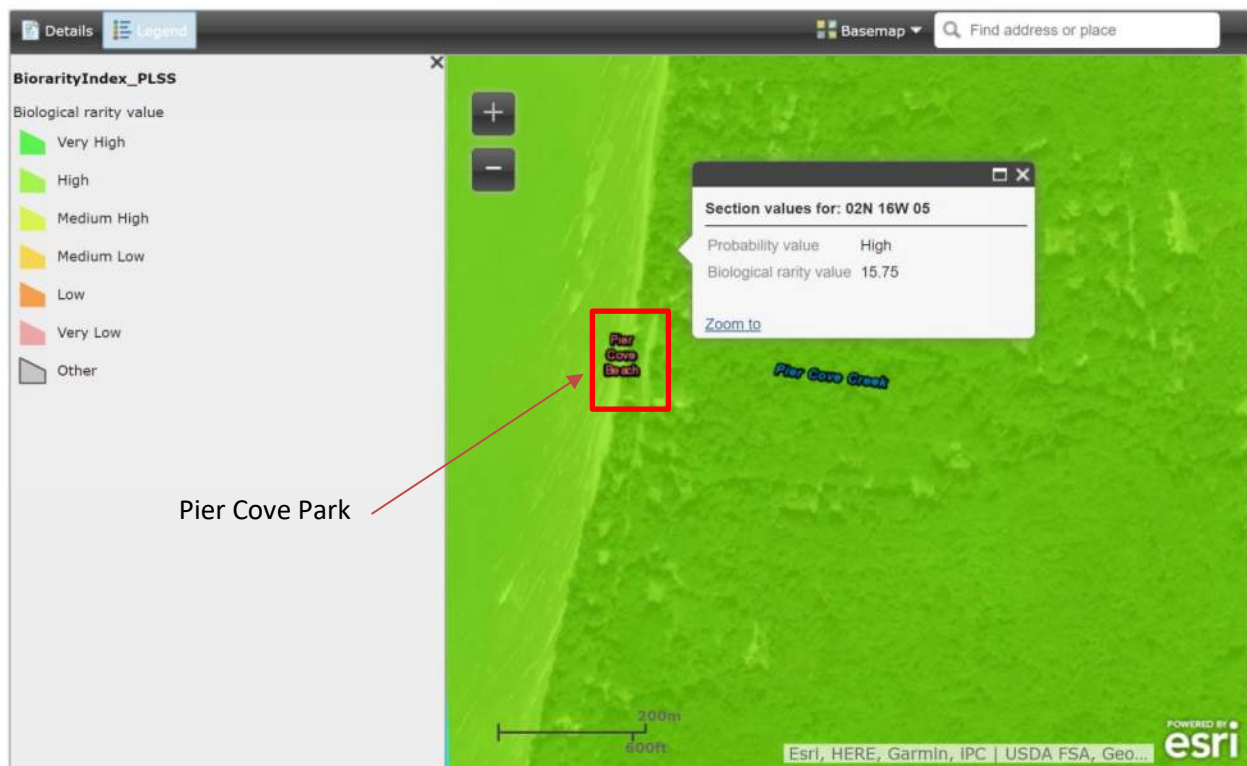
Details Legend

Basemap

Find address or place

BiorarityIndex_PLSS

Biological rarity value

Very High

High

Medium High

Medium Low

Low

Very Low

Other

+

−

Section values for: 02N 16W 05

| Probability value | High |
|---|---|
| Biological rarity value | 15.75 |

Zoom to

Pier Cove Beach

Pier Cove Creek

Pier Cove Park

200m

600ft

Esri, HERE, Garmin, iPC | USDA FSA, Geo...

POWERED BY esri